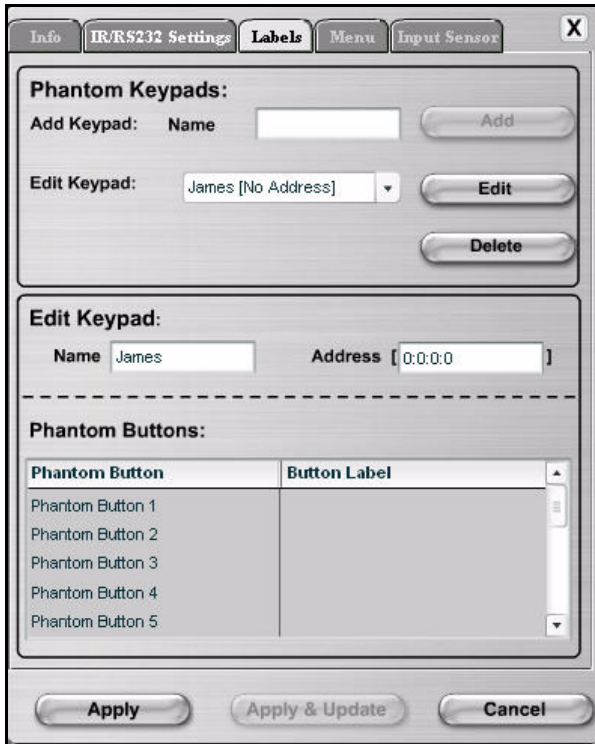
Info IR/RS232 Settings Labels Menu Input Sensor X

Phantom Keypads:

Add Keypad: Name Add

Edit Keypad: James [No Address] Edit

Delete

Edit Keypad:

Name James Address [ 0:0:0:0 ]

Phantom Buttons:

| Phantom Button | Button Label |
|---|---|
| Phantom Button 1 | |
| Phantom Button 2 | |
| Phantom Button 3 | |
| Phantom Button 4 | |
| Phantom Button 5 | |

Apply Apply & Update Cancel